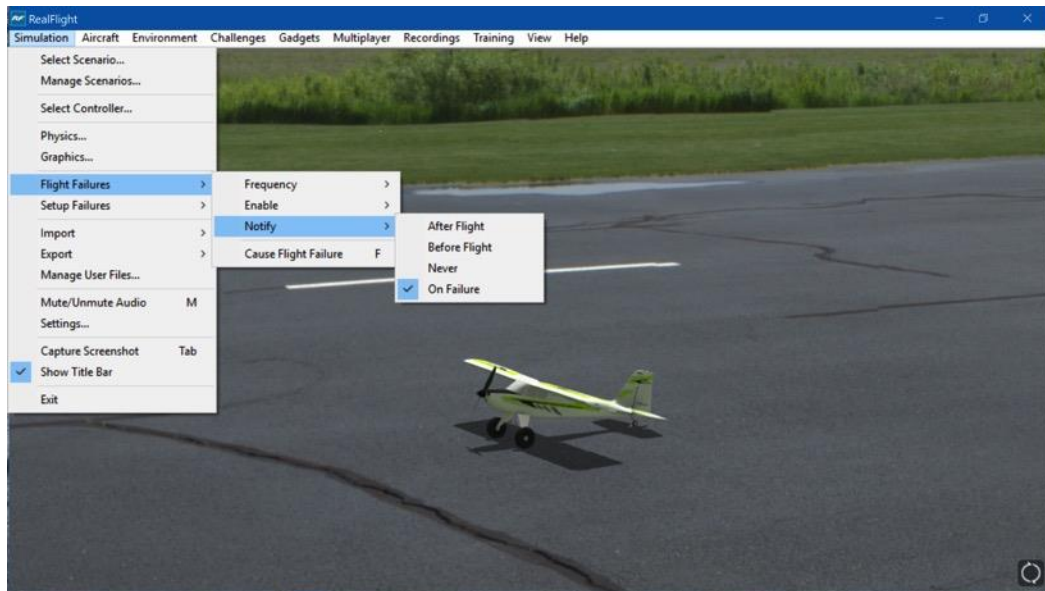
RealFlight

Simulation Aircraft Environment Challenges Gadgets Multiplayer Recordings Training View Help

Select Scenario...
Manage Scenarios...
Select Controller...
Physics...
Graphics...
Flight Failures
Setup Failures
Import
Export
Manage User Files...
Mute/Unmute Audio M
Settings...
Capture Screenshot Tab
Show Title Bar
Exit

Frequency
Enable
Notify
Cause Flight Failure F

After Flight
Before Flight
Never
On Failure